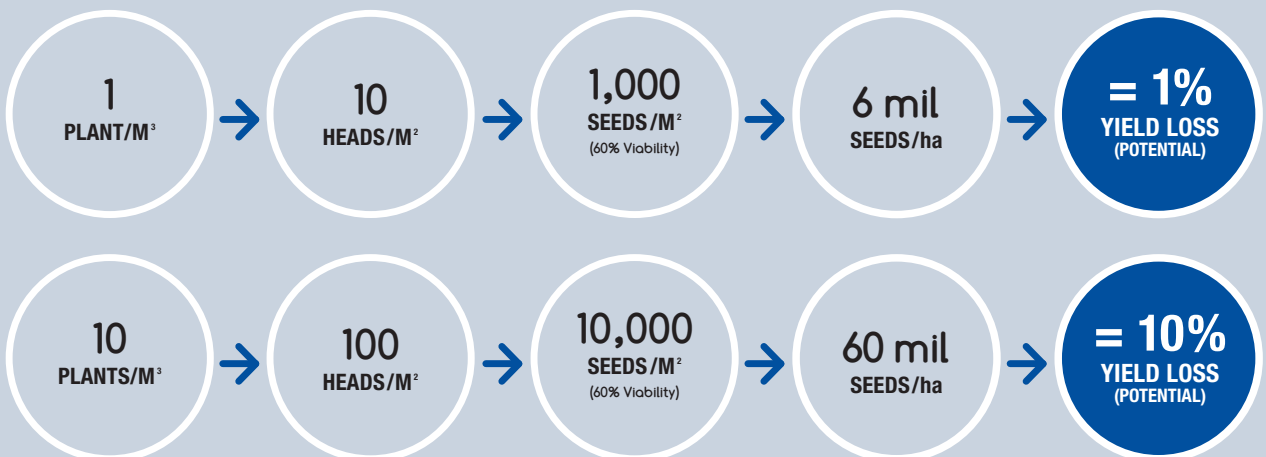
1
PLANT/M$^3$

10
HEADS/M$^2$

1,000
SEEDS/M$^2$
(60% Viability)

6 mil
SEEDS/ha

= 1%
YIELD LOSS
(POTENTIAL)

10
PLANTS/M$^3$

100
HEADS/M$^2$

10,000
SEEDS/M$^2$
(60% Viability)

60 mil
SEEDS/ha

= 10%
YIELD LOSS
(POTENTIAL)